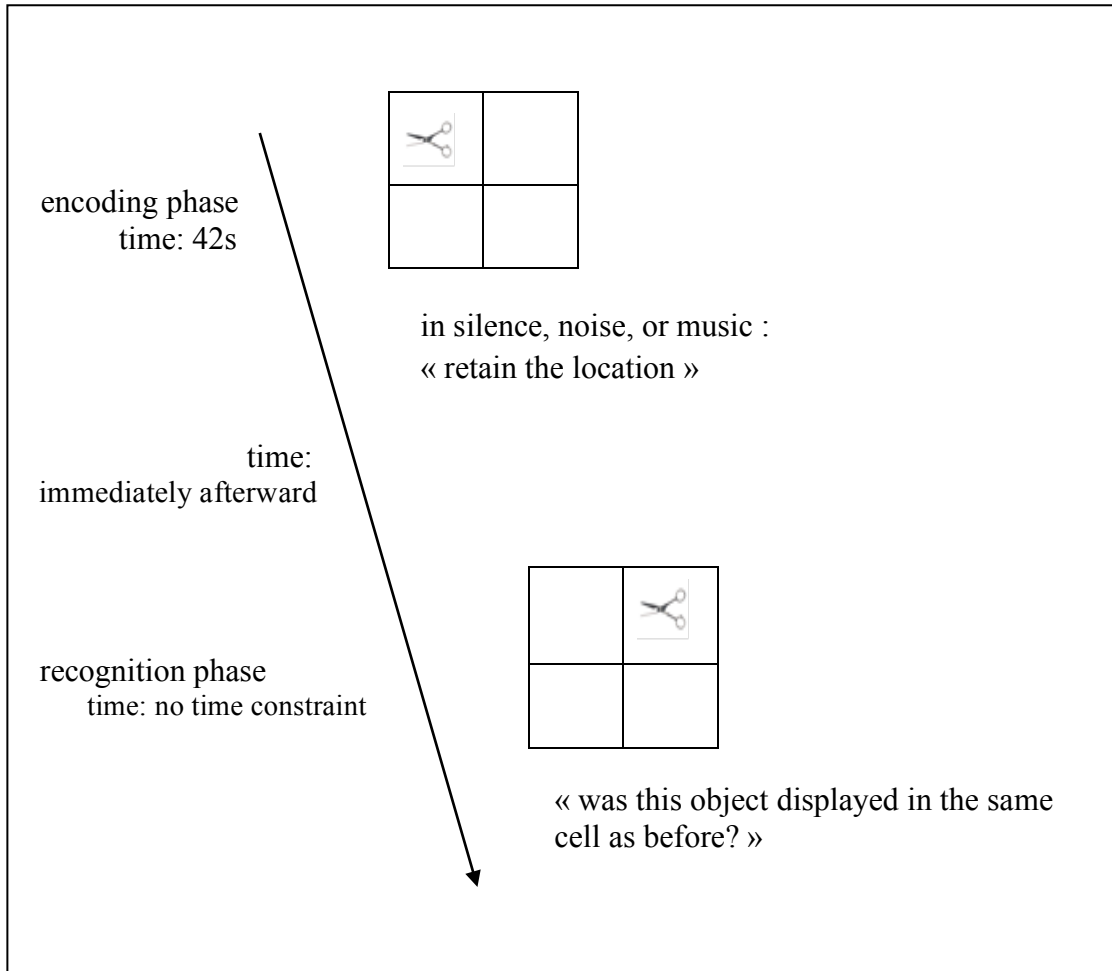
encoding phase
time: 42s

in silence, noise, or music :
« retain the location »

time:
immediately afterward

recognition phase
time: no time constraint

« was this object displayed in the same cell as before? »